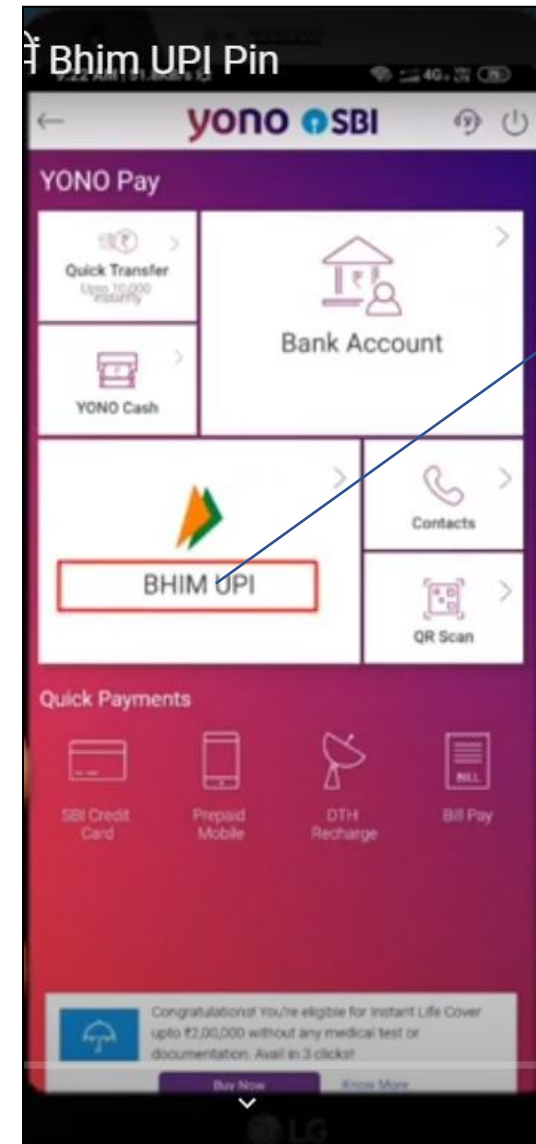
में Bhim UPI Pin

yono SBI

YONO Pay

Quick Transfer
Upto 10,000 instantly

Bank Account

YONO Cash

BHIM UPI

Contacts

QR Scan

Quick Payments

SBI Credit Card

Prepaid Mobile

DTH Recharge

BILL

Bill Pay

Congratulations! You're eligible for instant Life Cover upto ₹2,00,000 without any medical test or documentation. Avail in 3 clicks!

Buy Now

Know More

LG